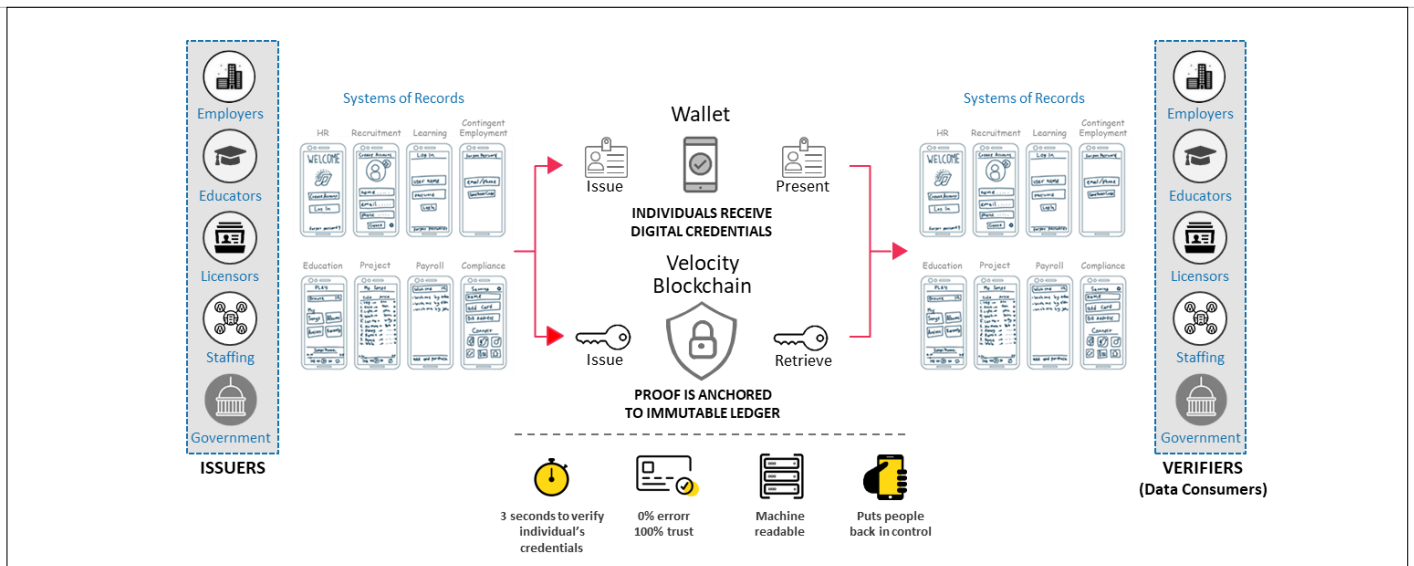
Employers
Educators
Licensors
Staffing
Government

ISSUERS

Systems of Records

HR
WELCOME
Create Account
Log In
Forgot password

Recruitment
Create Account
Name
Email
Phone
Cancel

Learning
Log In
User Name
Password
Login
Forgot password

Contingent Employment
Forgot Password
Email/Phone
Send verification

Education
Project
Payroll
Compliance

Wallet

Issue
Present

INDIVIDUALS RECEIVE DIGITAL CREDENTIALS

Velocity Blockchain

Issue
Retrieve

PROOF IS ANCHORED TO IMMUTABLE LEDGER

3 seconds to verify individual's credentials

0% errorr 100% trust

Machine readable

Puts people back in control

Systems of Records

HR
WELCOME
Create Account
Log In
Forgot password

Recruitment
Create Account
Name
Email
Phone
Cancel

Learning
Log In
User Name
Password
Login
Forgot password

Contingent Employment
Forgot Password
Email/Phone
Send verification

Education
Project
Payroll
Compliance

Employers
Educators
Licensors
Staffing
Government

VERIFIERS
(Data Consumers)